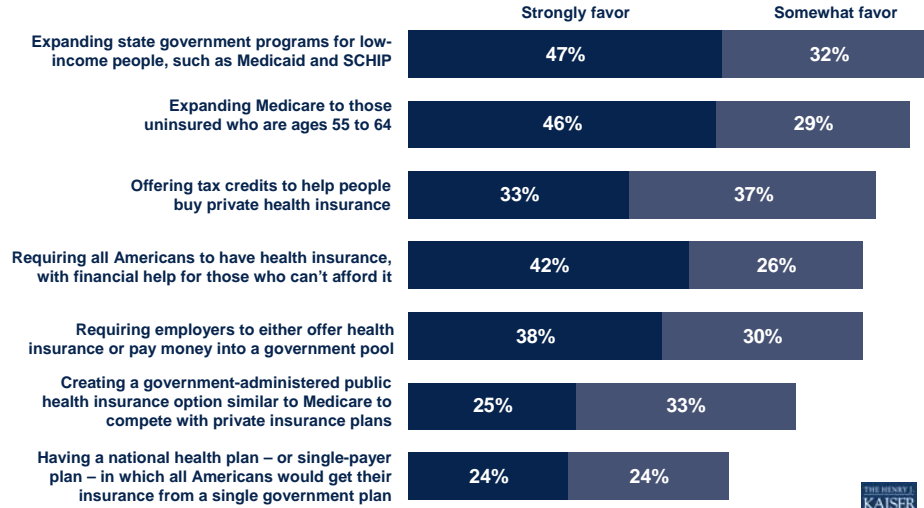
Strongly favor
Somewhat favor

Expanding state government programs for low-income people, such as Medicaid and SCHIP
47%
32%

Expanding Medicare to those uninsured who are ages 55 to 64
46%
29%

Offering tax credits to help people buy private health insurance
33%
37%

Requiring all Americans to have health insurance, with financial help for those who can't afford it
42%
26%

Requiring employers to either offer health insurance or pay money into a government pool
38%
30%

Creating a government-administered public health insurance option similar to Medicare to compete with private insurance plans
25%
33%

Having a national health plan – or single-payer plan – in which all Americans would get their insurance from a single government plan
24%
24%

THE HENRY J.
KAISER